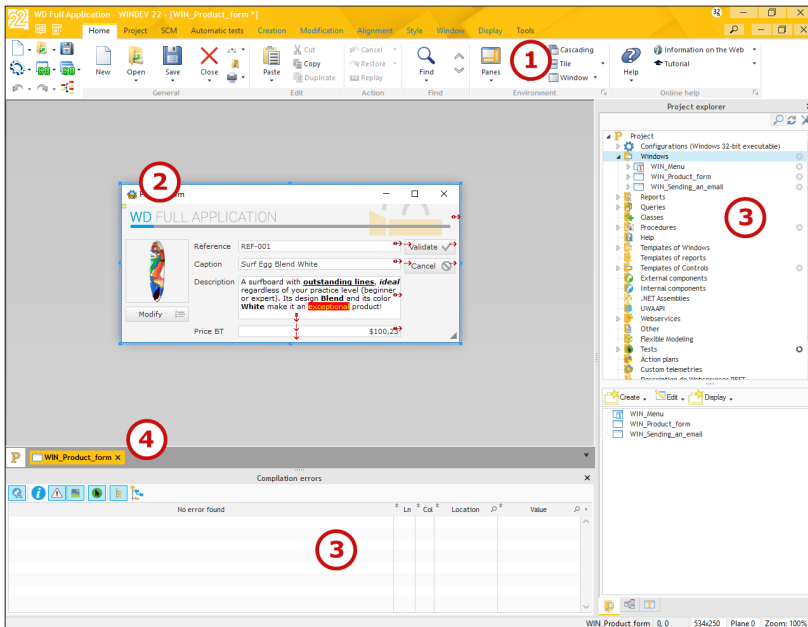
WD Full Application - WINDEV 22 - [WIN_Product_form *]

Home Project SCM Automatic tests Creation Modification Alignment Style Window Display Tools

New Open Save Close Paste Cut Copy Duplicate Cancel Restore Replay Find Panes Cascading Tile Window Help Information on the Web Tutorial

General Edit Action Find Environment Online help

1

2

WD FULL APPLICATION

Reference REF-001
Caption Surf Egg Blend White
Description A surfboard with **outstanding lines**, *ideal* regardless of your practice level (beginner or expert). Its design **Blend** and its color **White** make it an exceptional product!
Price BT $100,25

Modify Validate Cancel

Project explorer

Project
Configurations (Windows 32-bit executable)
Windows
WIN_Menu
WIN_Product_form
WIN_Sending_an_email
Reports
Queries
Classes
Procedures
Help
Templates of Windows
Templates of reports
Templates of Controls
External components
Internal components
.NET Assemblies
UWAAPI
Webservices
Other
Flexible Modeling
Tests
Action plans
Custom telemetries

3

Create Edit Display

WIN_Menu
WIN_Product_form
WIN_Sending_an_email

4

WIN_Product_form

Compilation errors

No error found Ln Col Location Value

3

WIN_Product_form 0, 0 534x250 Plane 0 Zoom: 100%